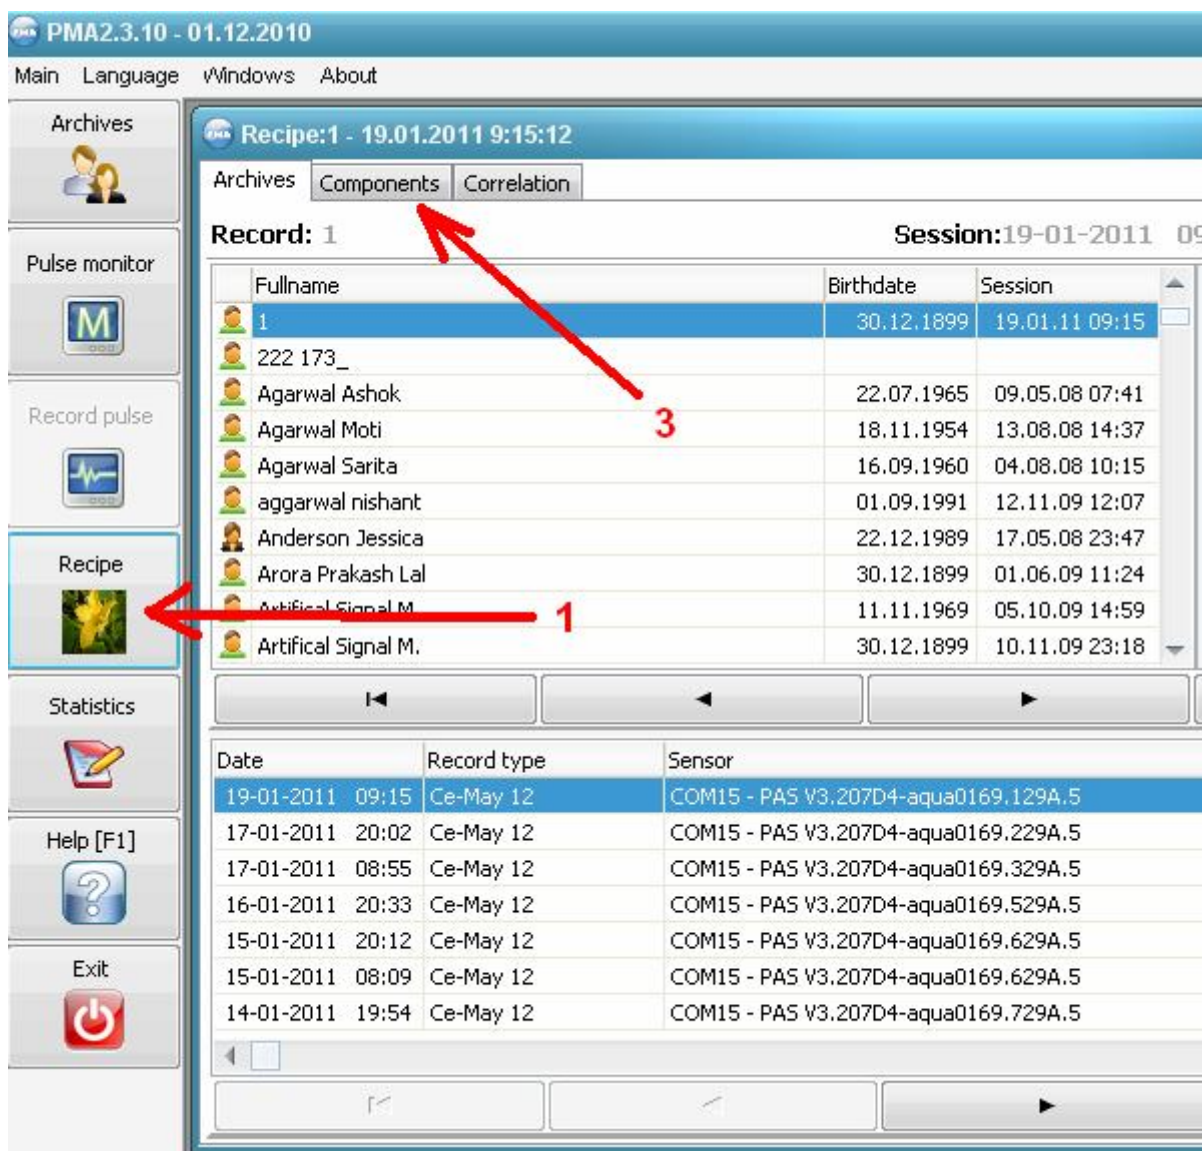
PMA2.3.10 - 01.12.2010

Main Language Windows About

Archives

Pulse monitor

Record pulse

Recipe

Statistics

Help [F1]

Exit

Recipe:1 - 19.01.2011 9:15:12

Archives Components Correlation

Record: 1

Session:19-01-2011 09

3

1

| Fullname | Birthdate | Session |
|---|---|---|
| 1 | 30.12.1899 | 19.01.11 09:15 |
| 222 173_ | | |
| Agarwal Ashok | 22.07.1965 | 09.05.08 07:41 |
| Agarwal Moti | 18.11.1954 | 13.08.08 14:37 |
| Agarwal Sarita | 16.09.1960 | 04.08.08 10:15 |
| aggarwal nishant | 01.09.1991 | 12.11.09 12:07 |
| Anderson Jessica | 22.12.1989 | 17.05.08 23:47 |
| Arora Prakash Lal | 30.12.1899 | 01.06.09 11:24 |
| Artifical Signal M. | 11.11.1969 | 05.10.09 14:59 |
| Artifical Signal M. | 30.12.1899 | 10.11.09 23:18 |

| Date | Record type | Sensor |
|---|---|---|
| 19-01-2011 09:15 | Ce-May 12 | COM15 - PAS V3.207D4-aqua0169.129A.5 |
| 17-01-2011 20:02 | Ce-May 12 | COM15 - PAS V3.207D4-aqua0169.229A.5 |
| 17-01-2011 08:55 | Ce-May 12 | COM15 - PAS V3.207D4-aqua0169.329A.5 |
| 16-01-2011 20:33 | Ce-May 12 | COM15 - PAS V3.207D4-aqua0169.529A.5 |
| 15-01-2011 20:12 | Ce-May 12 | COM15 - PAS V3.207D4-aqua0169.629A.5 |
| 15-01-2011 08:09 | Ce-May 12 | COM15 - PAS V3.207D4-aqua0169.629A.5 |
| 14-01-2011 19:54 | Ce-May 12 | COM15 - PAS V3.207D4-aqua0169.729A.5 |